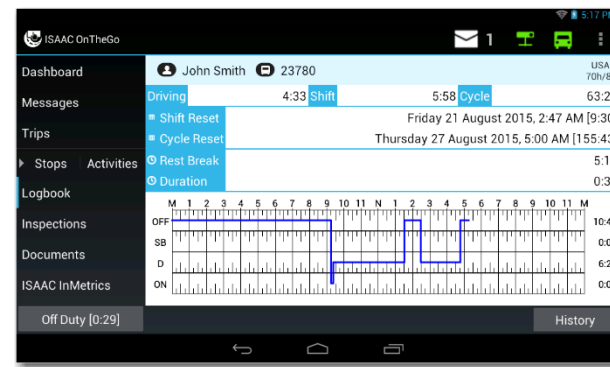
5:17 P

ISAAC OnTheGo

1

Dashboard

Messages

Trips

Stops Activities

Logbook

Inspections

Documents

ISAAC InMetrics

Off Duty [0:29]

John Smith 23780

USA 70h/8

| Driving | 4:33 | Shift | 5:58 | Cycle | 63:2 |
|---|---|---|---|---|---|

Shift Reset Friday 21 August 2015, 2:47 AM [9:30

Cycle Reset Thursday 27 August 2015, 5:00 AM [155:4

Rest Break 5:1

Duration 0:3

M 1 2 3 4 5 6 7 8 9 10 11 N 1 2 3 4 5 6 7 8 9 10 11 M

OFF 10:4

SB 0:0

D 6:2

ON 0:0

History